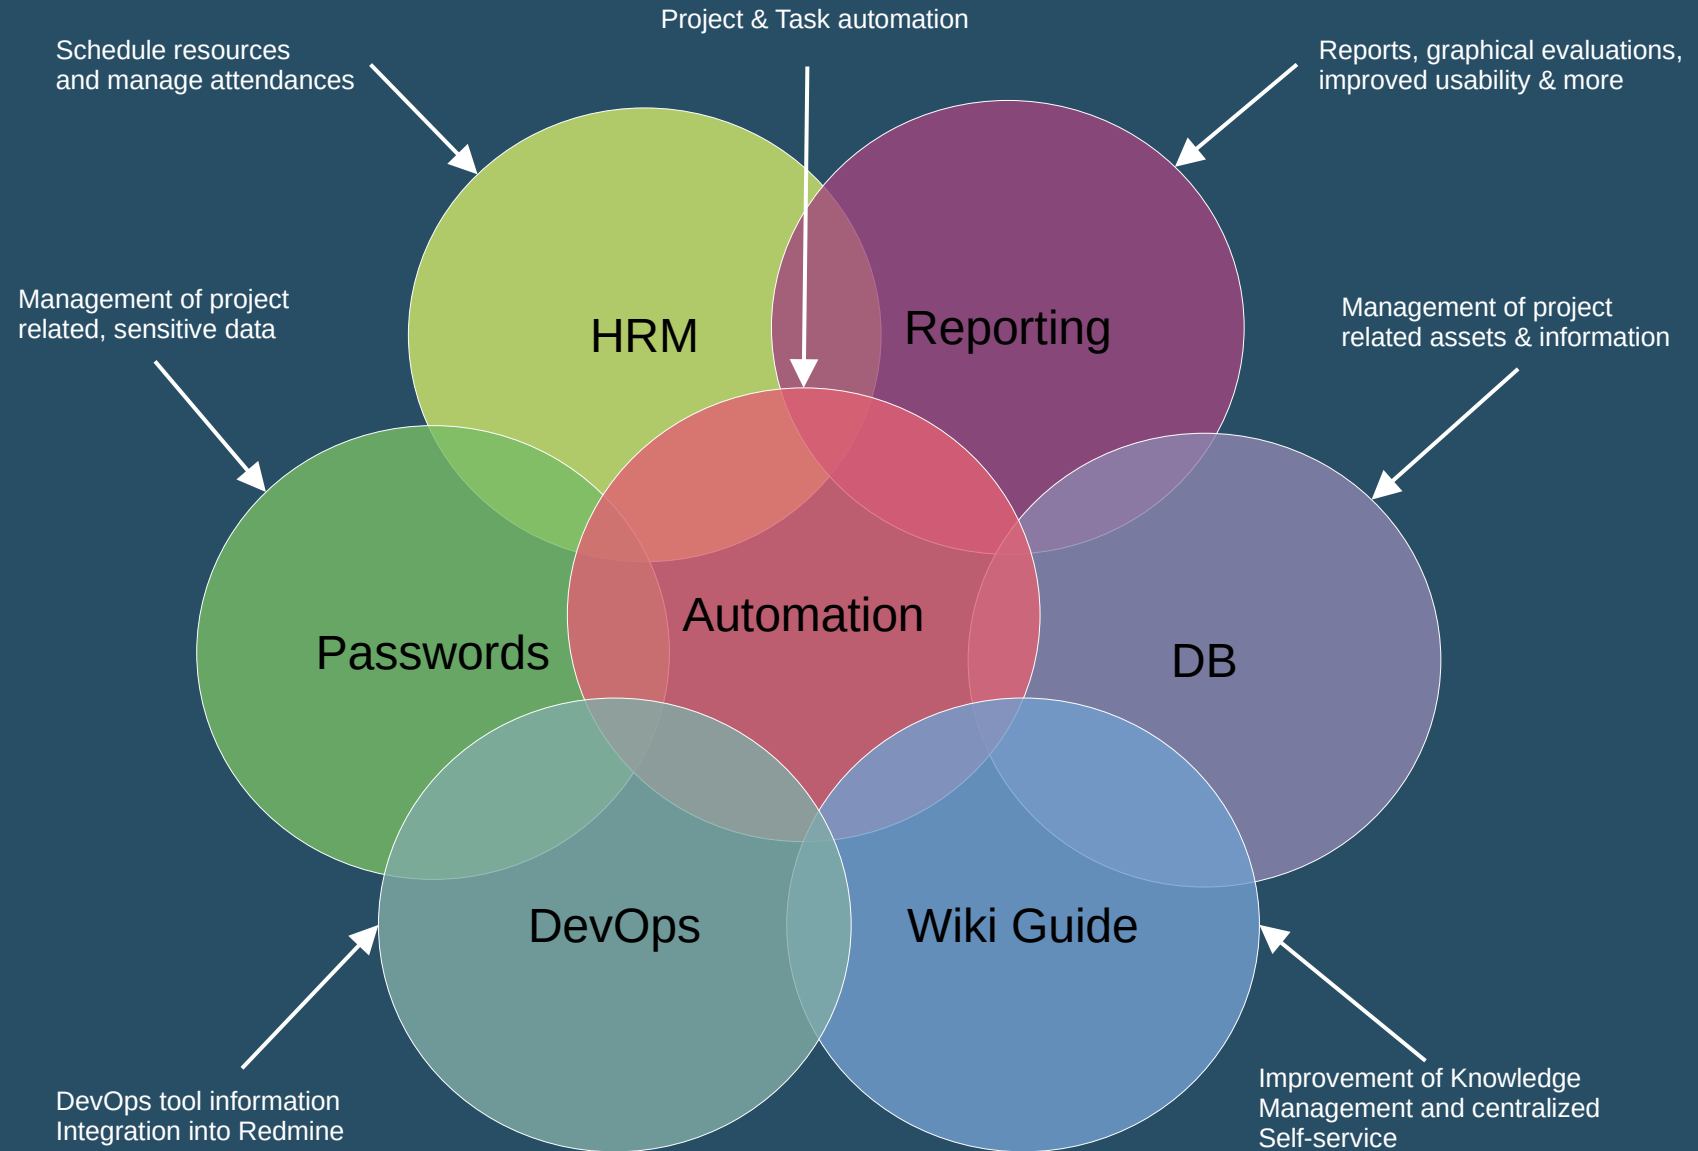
Project & Task automation

Schedule resources and manage attendances

Reports, graphical evaluations, improved usability & more

HRM

Reporting

Management of project related, sensitive data

Management of project related assets & information

Automation

Passwords

DB

DevOps

Wiki Guide

DevOps tool information Integration into Redmine

Improvement of Knowledge Management and centralized Self-service